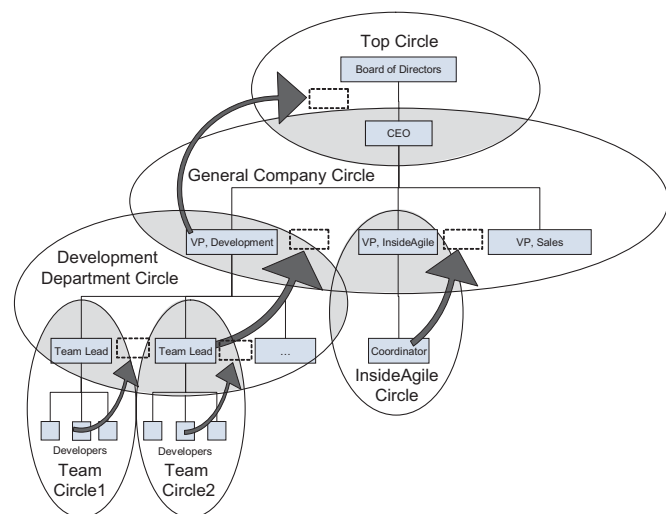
Top Circle
Board of Directors
CEO
General Company Circle
VP, Development
VP, InsideAgile
VP, Sales
Development Department Circle
Team Lead
Team Lead
...
Coordinator
InsideAgile Circle
Developers
Developers
Team Circle1
Team Circle2